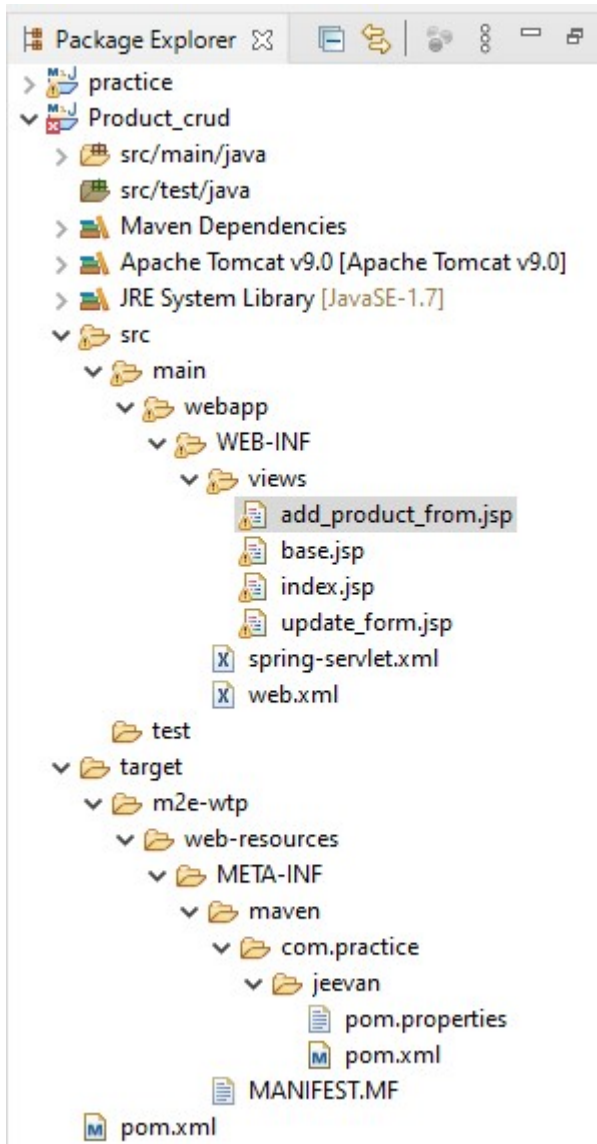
Package Explorer ☒

practice
Product_crud
src/main/java
src/test/java
Maven Dependencies
Apache Tomcat v9.0 [Apache Tomcat v9.0]
JRE System Library [JavaSE-1.7]
src
main
webapp
WEB-INF
views
add_product_from.jsp
base.jsp
index.jsp
update_form.jsp
spring-servlet.xml
web.xml
test
target
m2e-wtp
web-resources
META-INF
maven
com.practice
jeevan
pom.properties
pom.xml
MANIFEST.MF
pom.xml